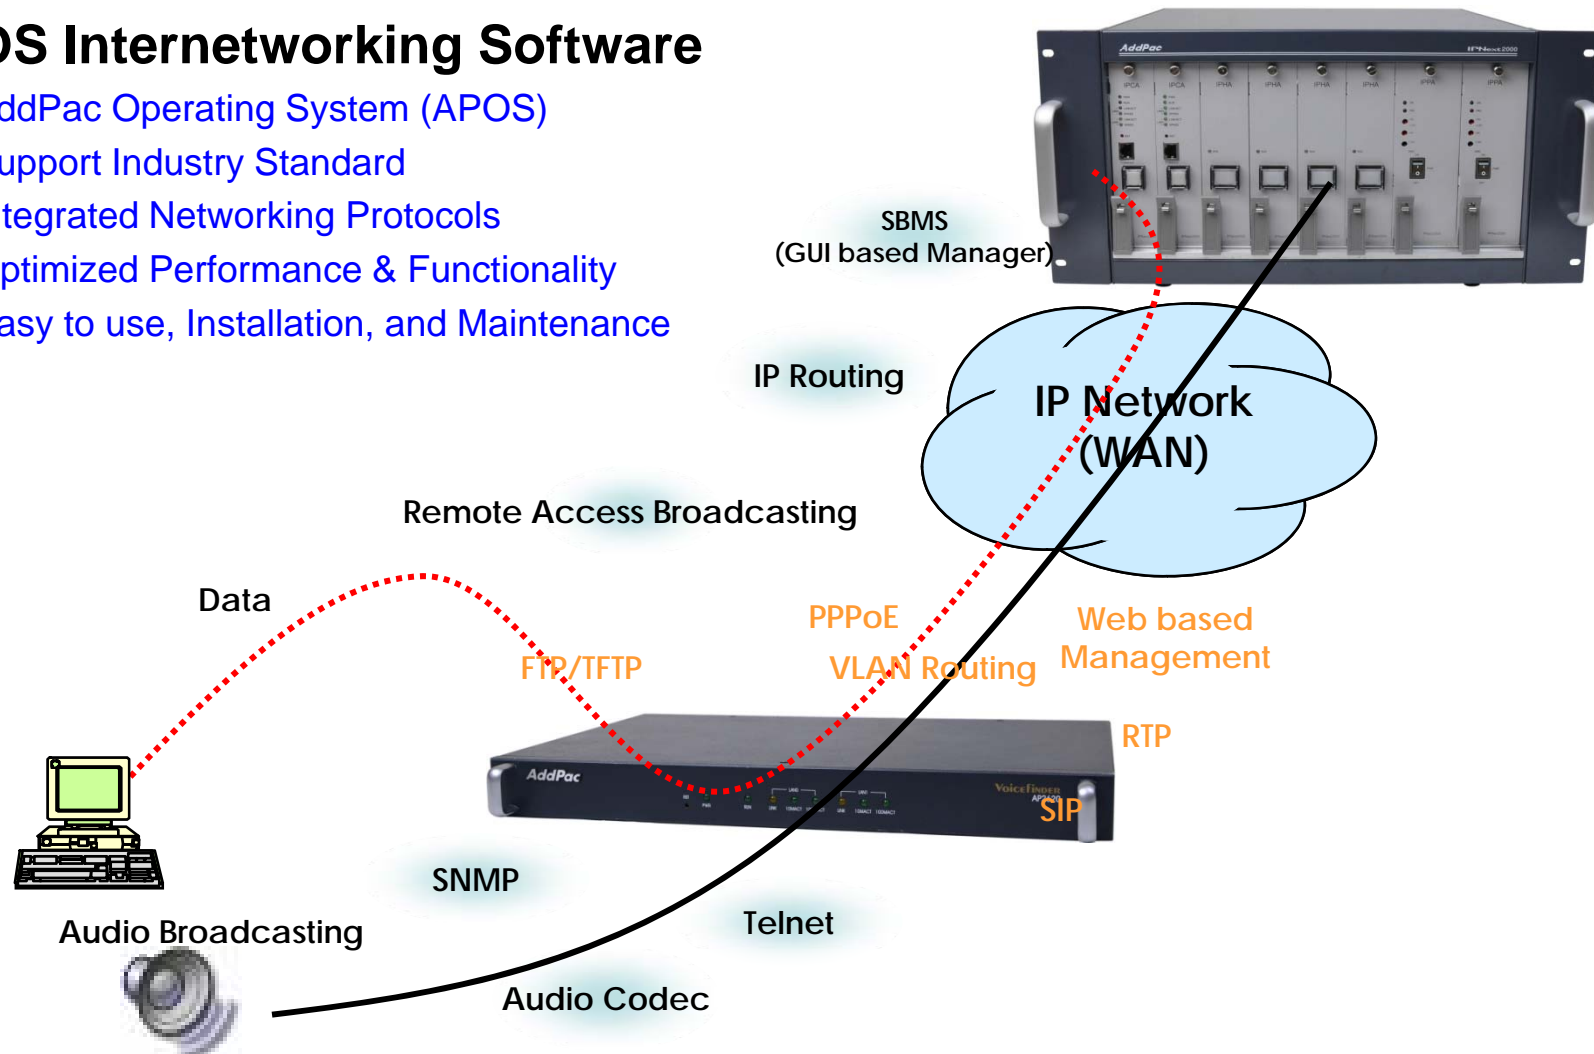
OS Internetworking Software

ddPac Operating System (APOS)

upport Industry Standard

tegrated Networking Protocols

ptimized Performance & Functionality

asy to use, Installation, and Maintenance

AddPac

SBMS
(GUI based Manager)

IP Routing

IP Network
(WAN)

Remote Access Broadcasting

Data

PPPoE

Web based
Management

FTP/TFTP

VLAN Routing

RTP

AddPac

VoiceFinder

SIP

SNMP

Audio Broadcasting

Telnet

Audio Codec